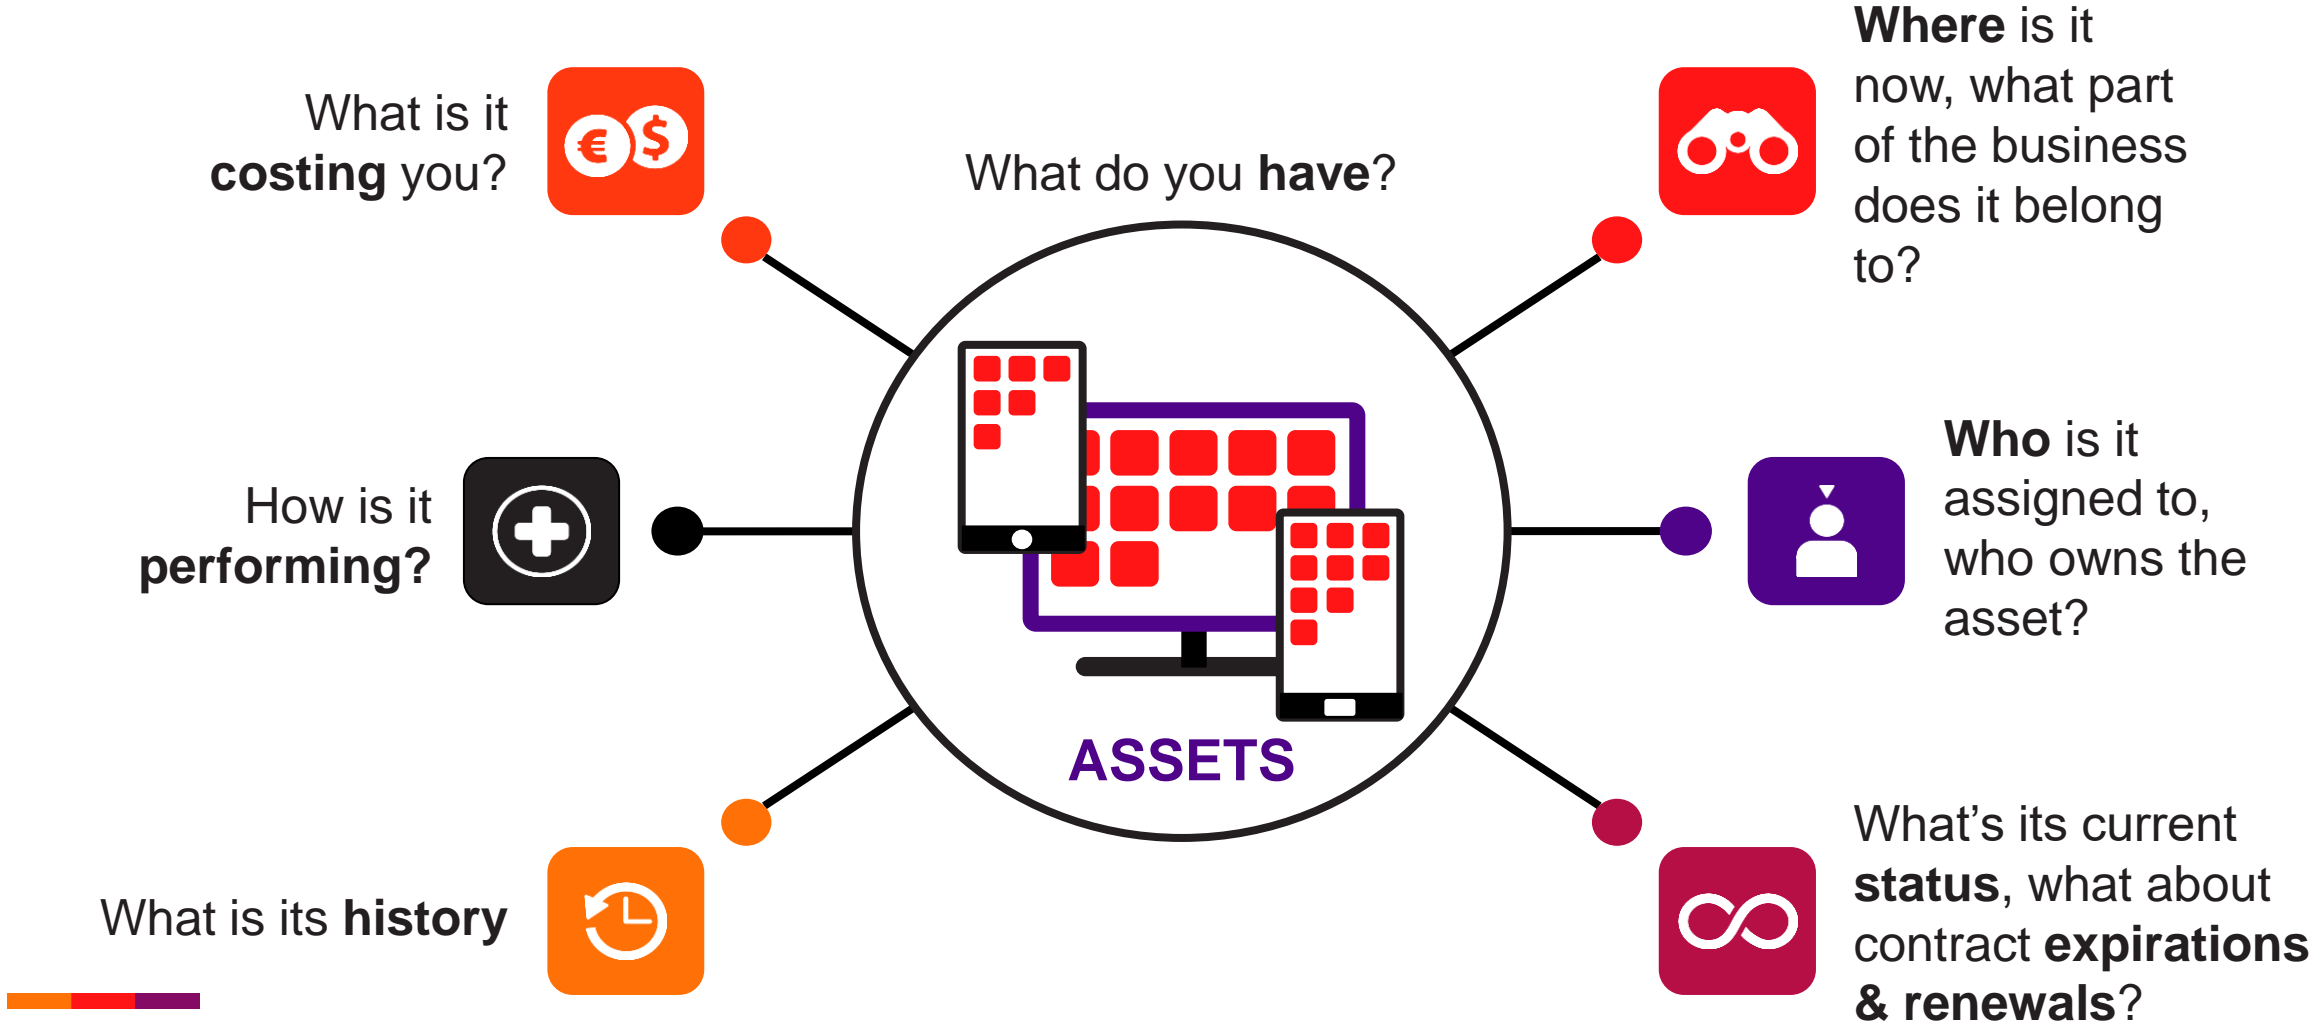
What is it costing you?

What do you have?

Where is it now, what part of the business does it belong to?

How is it performing?

Who is it assigned to, who owns the asset?

ASSETS

What is its history

What's its current status, what about contract expirations & renewals?